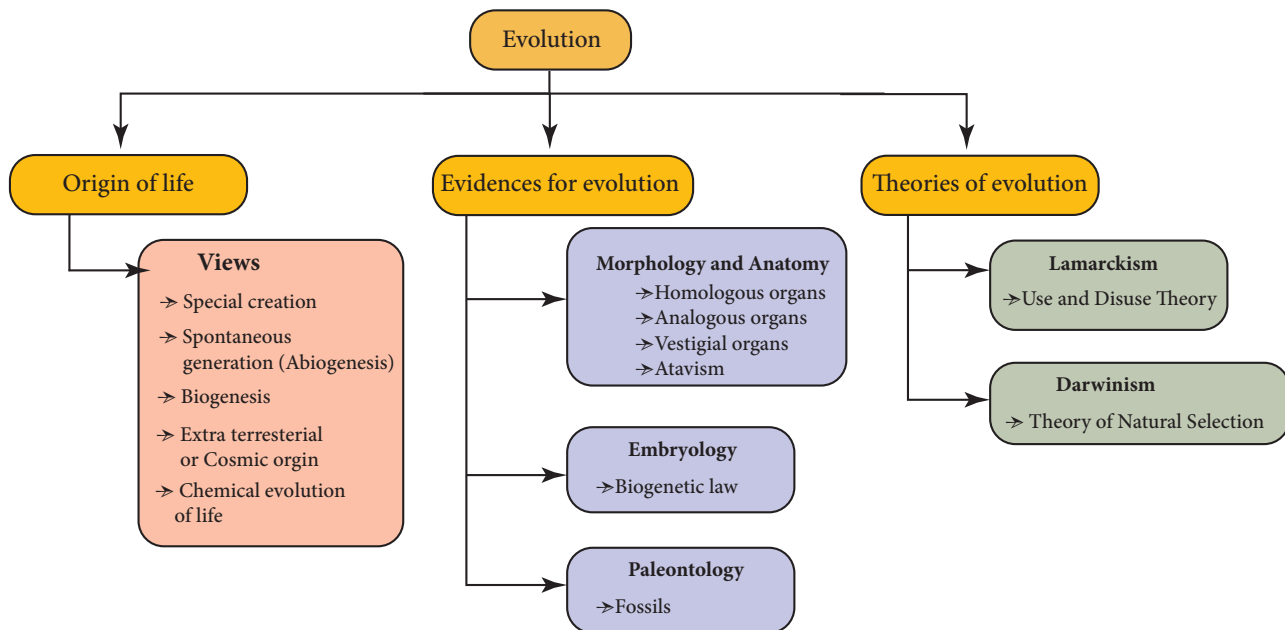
Evolution

Origin of life

Views
→ Special creation
→ Spontaneous generation (Abiogenesis)
→ Biogenesis
→ Extra terresterial or Cosmic orgin
→ Chemical evolution of life

Evidences for evolution

Morphology and Anatomy
→Homologous organs
→Analogous organs
→Vestigial organs
→Atavism

Embryology
→Biogenetic law

Paleontology
→Fossils

Theories of evolution

Lamarckism
→Use and Disuse Theory

Darwinism
→ Theory of Natural Selection